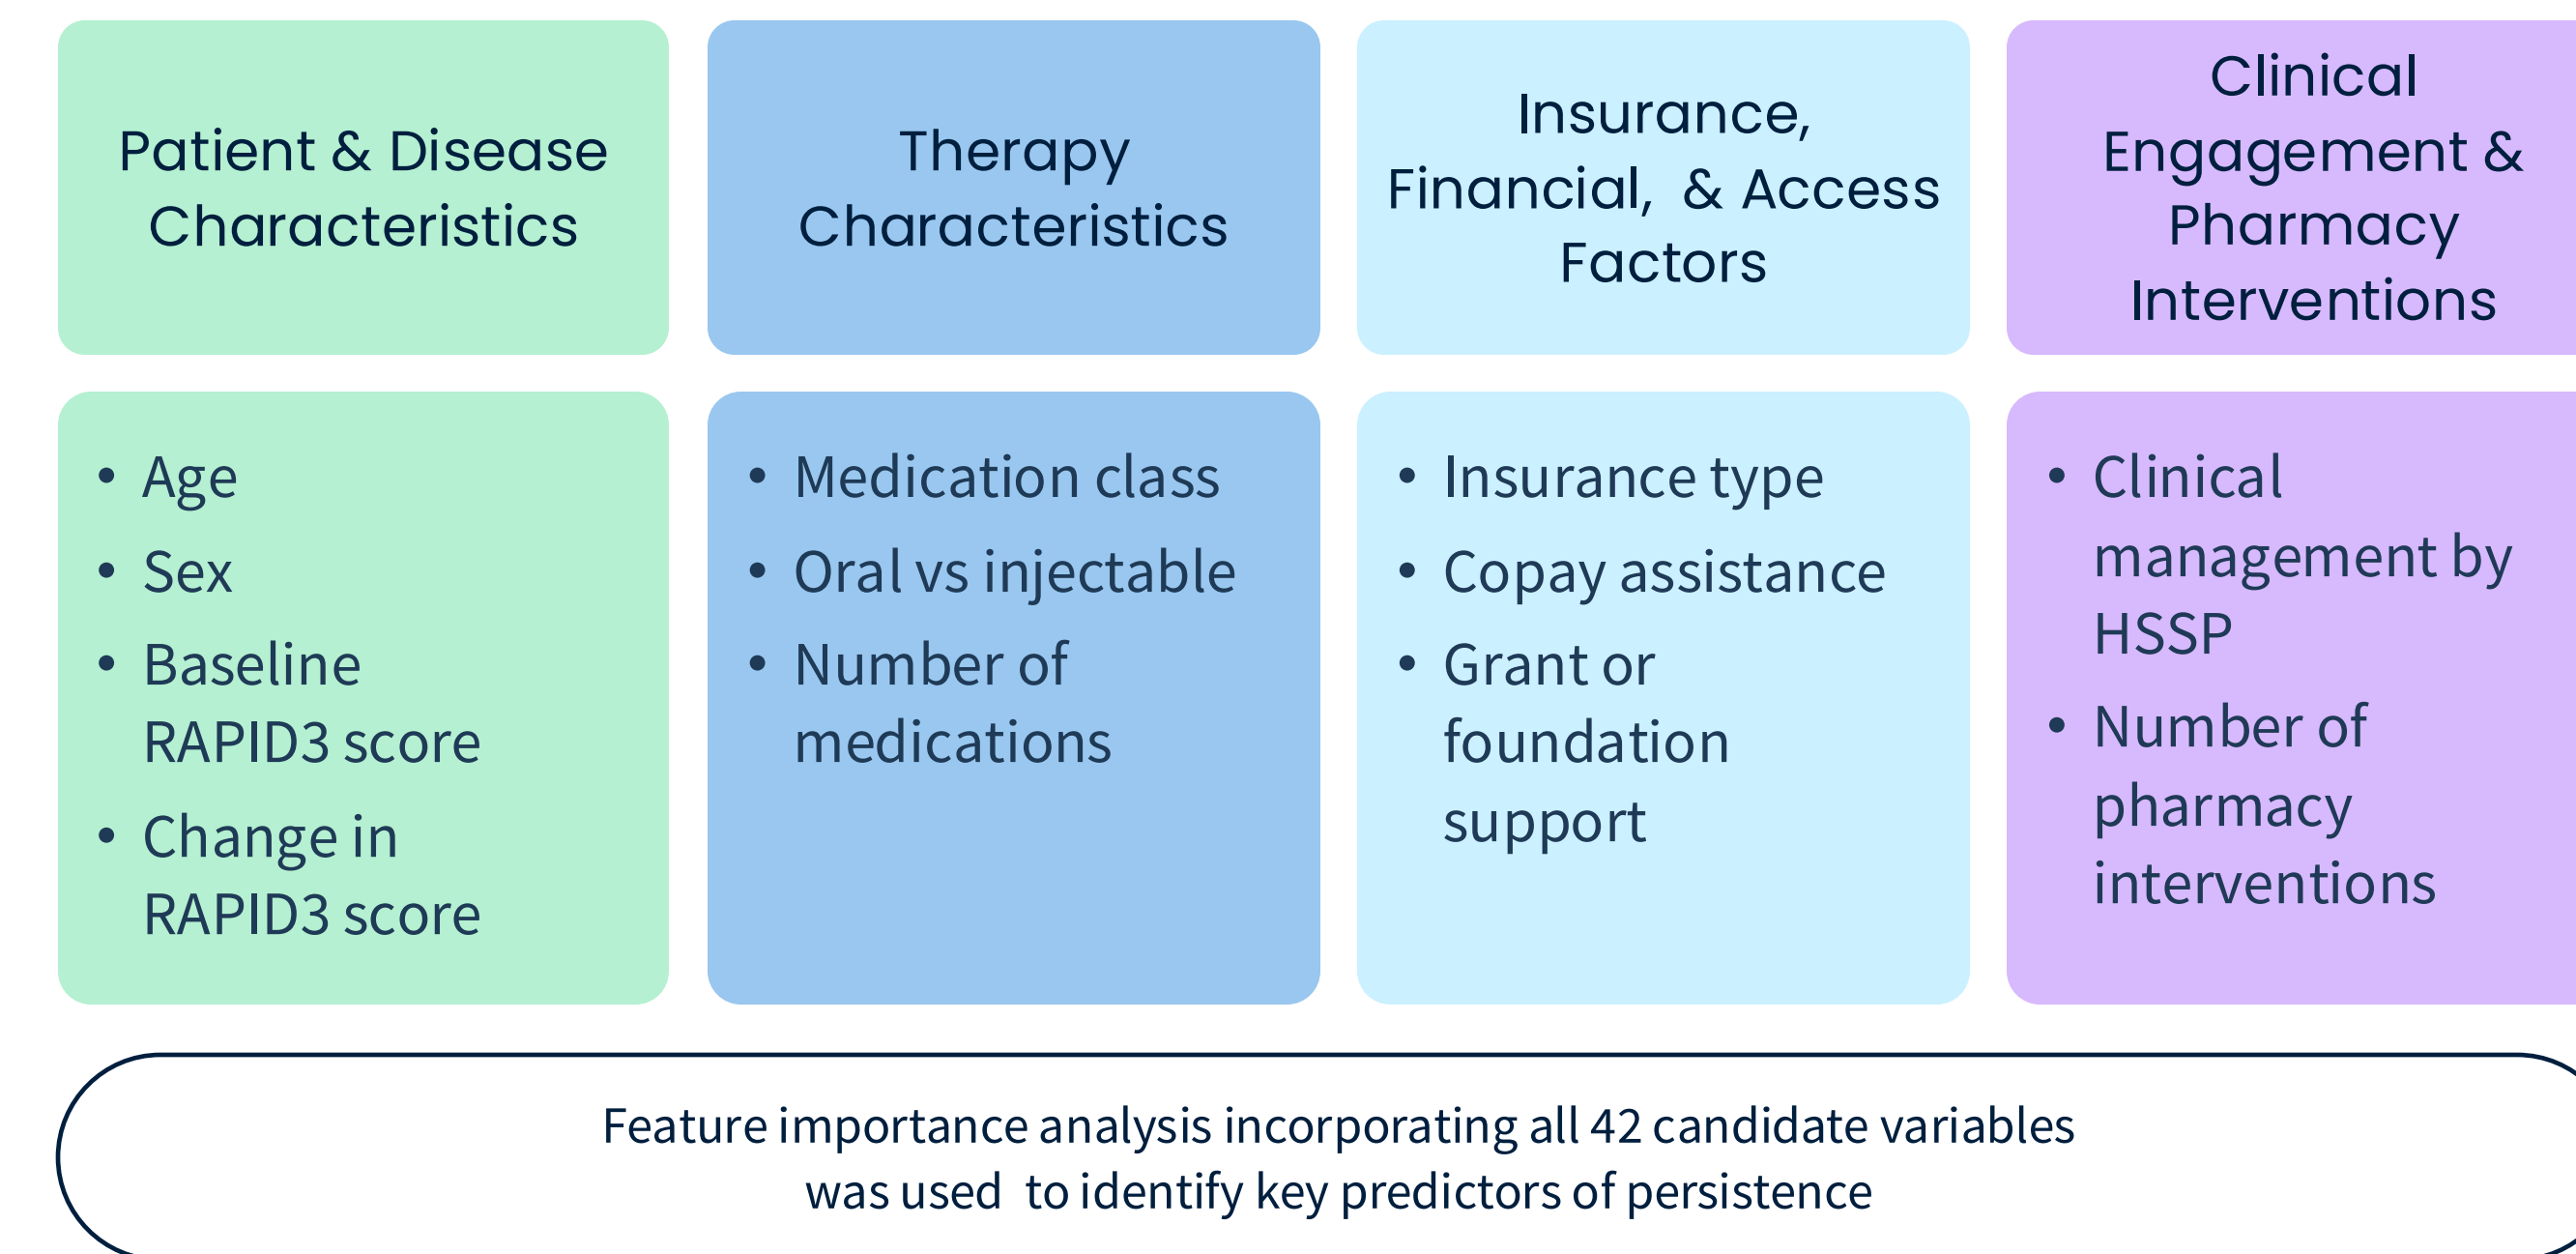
Patient & Disease Characteristics

Therapy Characteristics

Insurance, Financial, & Access Factors

Clinical Engagement & Pharmacy Interventions

- Age
- Sex
- Baseline RAPID3 score
- Change in RAPID3 score

- Medication class
- Oral vs injectable
- Number of medications

- Insurance type
- Copay assistance
- Grant or foundation support

- Clinical management by HSSP
- Number of pharmacy interventions

Feature importance analysis incorporating all 42 candidate variables was used to identify key predictors of persistence